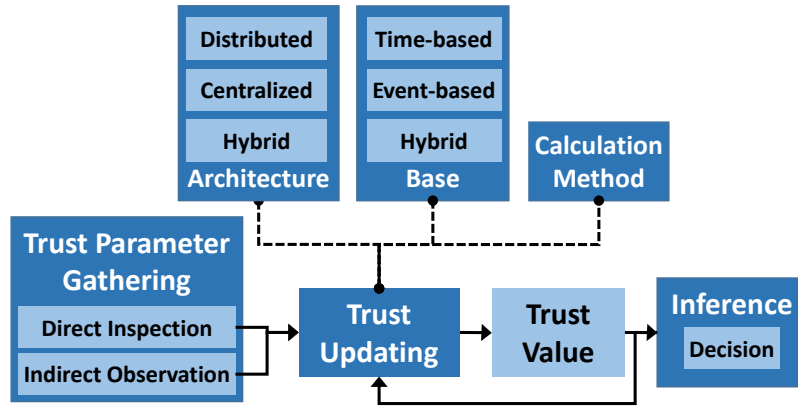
Distributed
Centralized
Hybrid
Architecture

Time-based
Event-based
Hybrid
Base

Calculation Method

Trust Parameter Gathering
Direct Inspection
Indirect Observation

Trust Updating

Trust Value

Inference
Decision